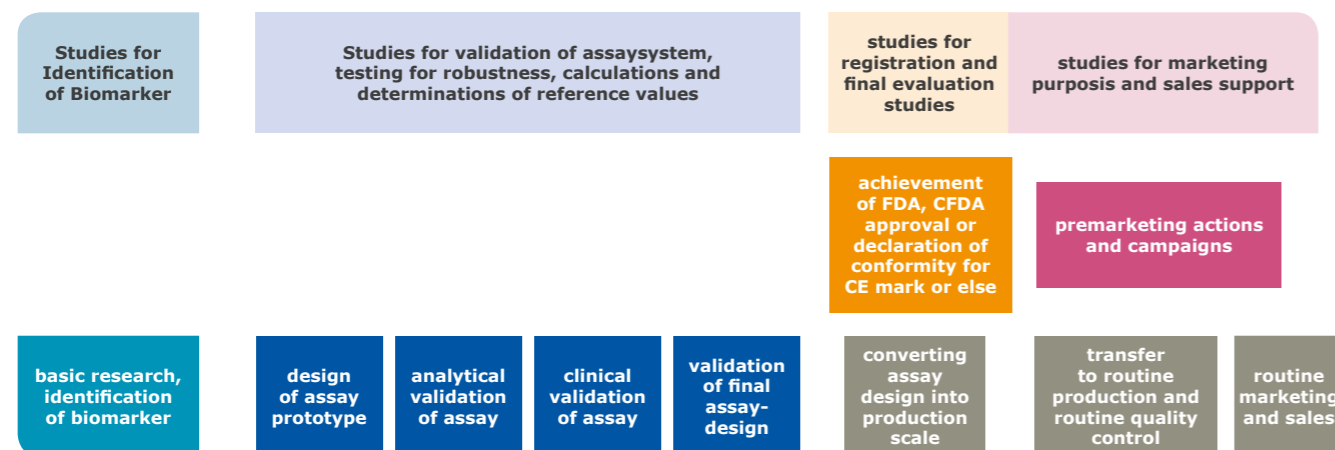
Studies for Identification of Biomarker

Studies for validation of assaysystem, testing for robustness, calculations and determinations of reference values

studies for registration and final evaluation studies

studies for marketing purposis and sales support

achievement of FDA, CFDA approval or declaration of conformity for CE mark or else

premarketing actions and campaigns

basic research, identification of biomarker

design of assay prototype

analytical validation of assay

clinical validation of assay

validation of final assay-design

converting assay design into production scale

transfer to routine production and routine quality control

routine marketing and sales